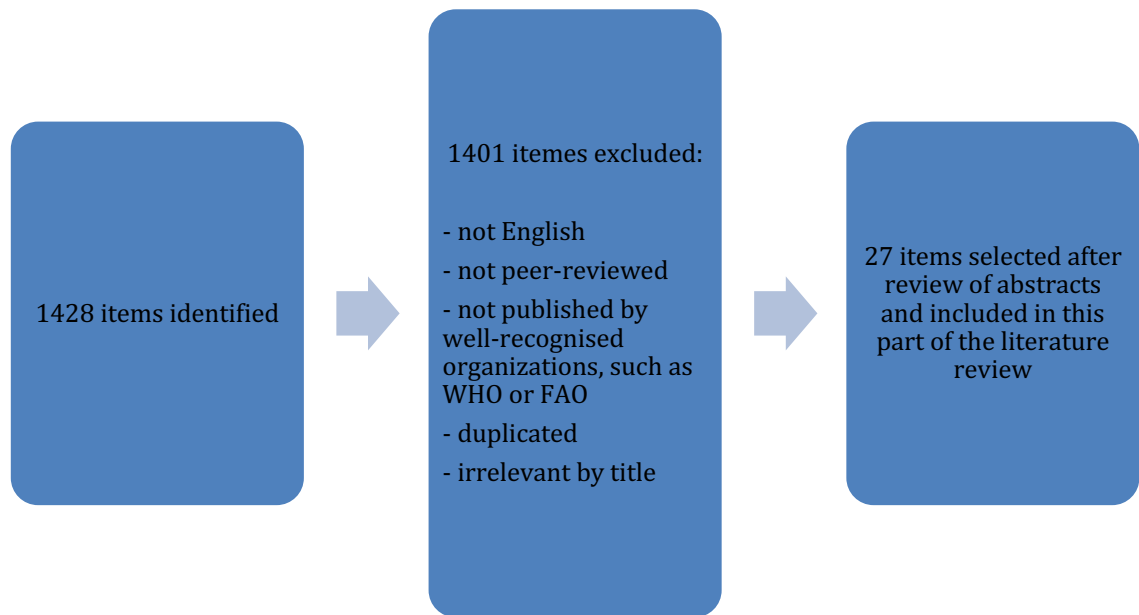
1428 items identified

1401 itemes excluded:

- not English

- not peer-reviewed

- not published by well-recognised organizations, such as WHO or FAO

- duplicated

- irrelevant by title

27 items selected after review of abstracts and included in this part of the literature review